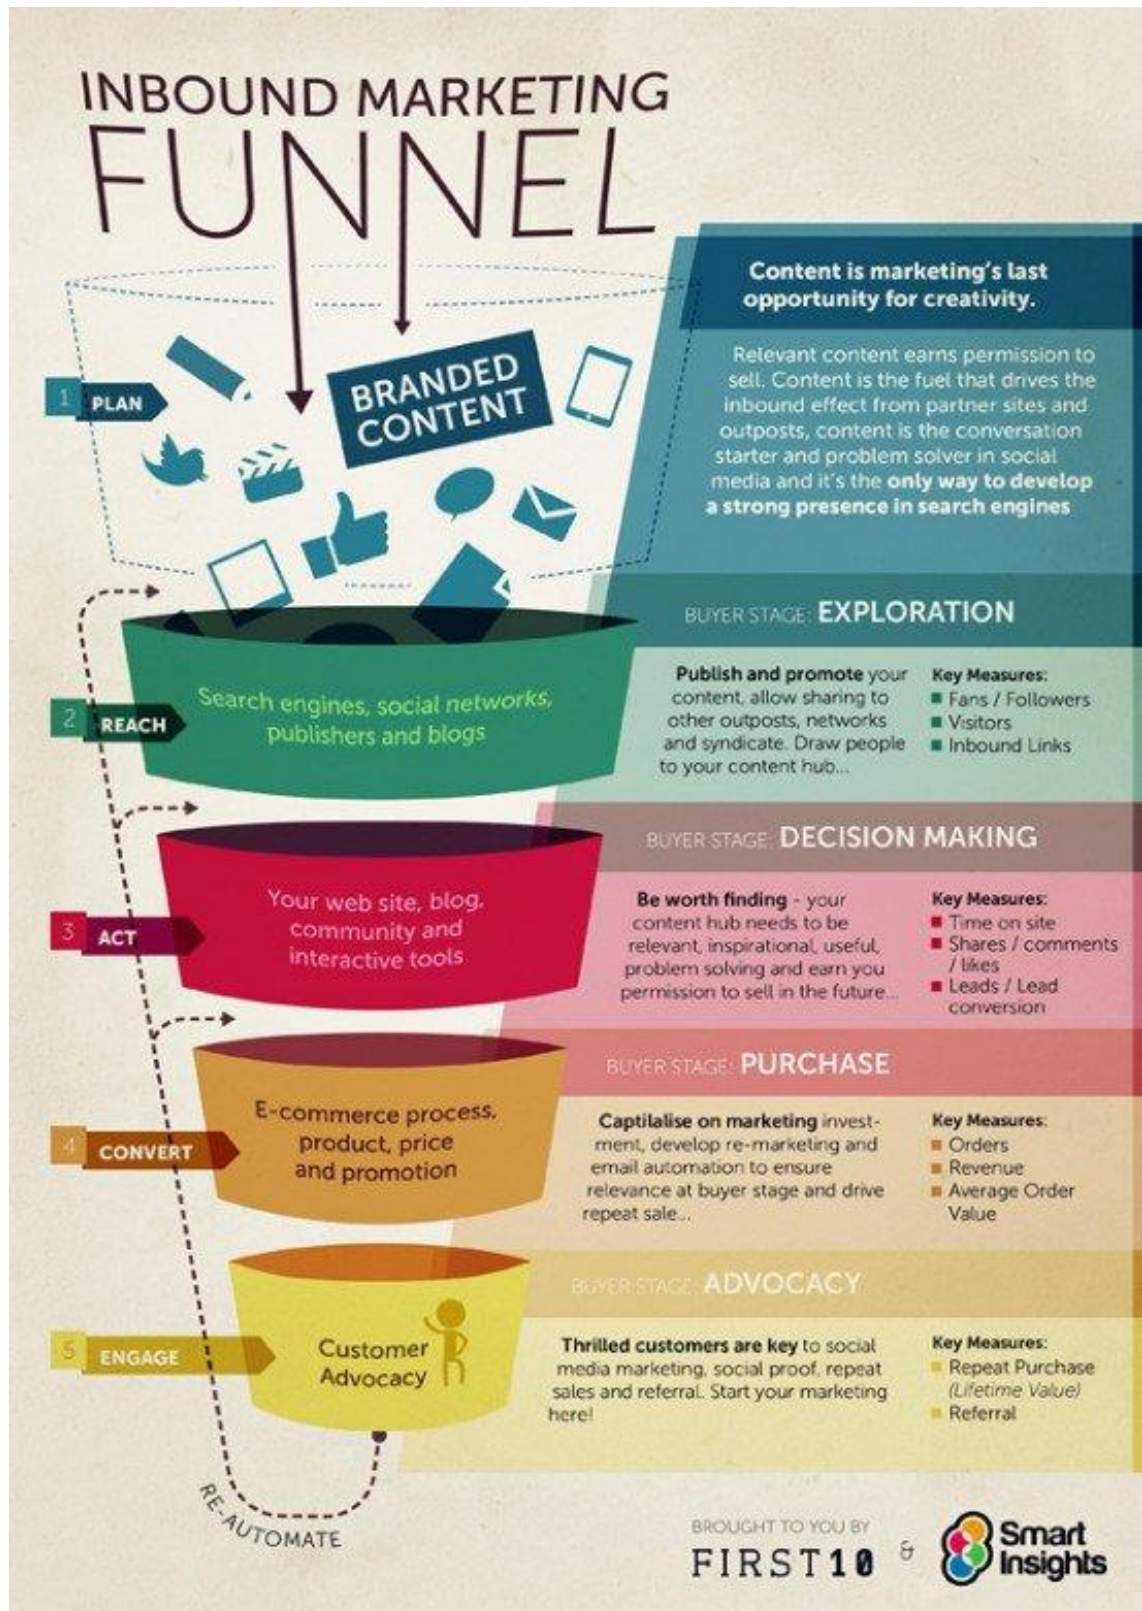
INBOUND MARKETING
FUNNEL

Content is marketing's last opportunity for creativity.

Relevant content earns permission to sell. Content is the fuel that drives the inbound effect from partner sites and outposts, content is the conversation starter and problem solver in social media and it's the only way to develop a strong presence in search engines

1 PLAN

BRANDED CONTENT

BUYER STAGE: EXPLORATION

2 REACH

Search engines, social networks, publishers and blogs

Publish and promote your content, allow sharing to other outposts, networks and syndicate. Draw people to your content hub...

Key Measures:
■ Fans / Followers
■ Visitors
■ Inbound Links

BUYER STAGE: DECISION MAKING

3 ACT

Your web site, blog, community and interactive tools

Be worth finding - your content hub needs to be relevant, inspirational, useful, problem solving and earn you permission to sell in the future...

Key Measures:
■ Time on site
■ Shares / comments / likes
■ Leads / Lead conversion

BUYER STAGE: PURCHASE

4 CONVERT

E-commerce process, product, price and promotion

Captilalise on marketing investment, develop re-marketing and email automation to ensure relevance at buyer stage and drive repeat sale...

Key Measures:
■ Orders
■ Revenue
■ Average Order Value

BUYER STAGE: ADVOCACY

5 ENGAGE

Customer Advocacy

Thrilled customers are key to social media marketing, social proof, repeat sales and referral. Start your marketing here!

Key Measures:
■ Repeat Purchase (Lifetime Value)
■ Referral

RE-AUTOMATE

BROUGHT TO YOU BY
FIRST10 & Smart Insights